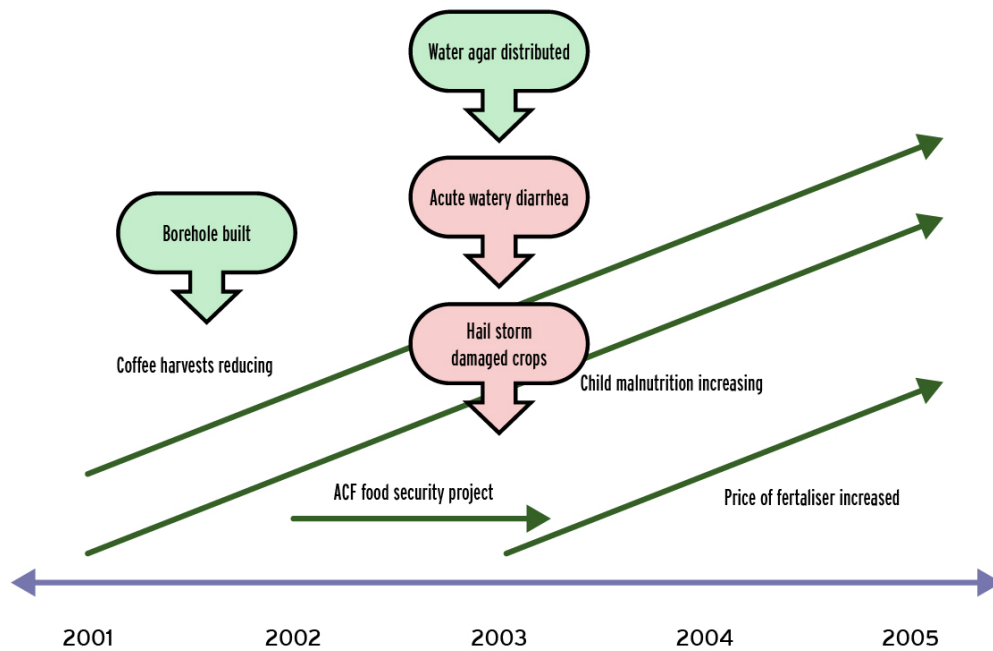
Water agar distributed

Acute watery diarrhea

Borehole built

Hail storm damaged crops

Coffee harvests reducing

Child malnutrition increasing

ACF food security project

Price of fertaliser increased

2001

2002

2003

2004

2005